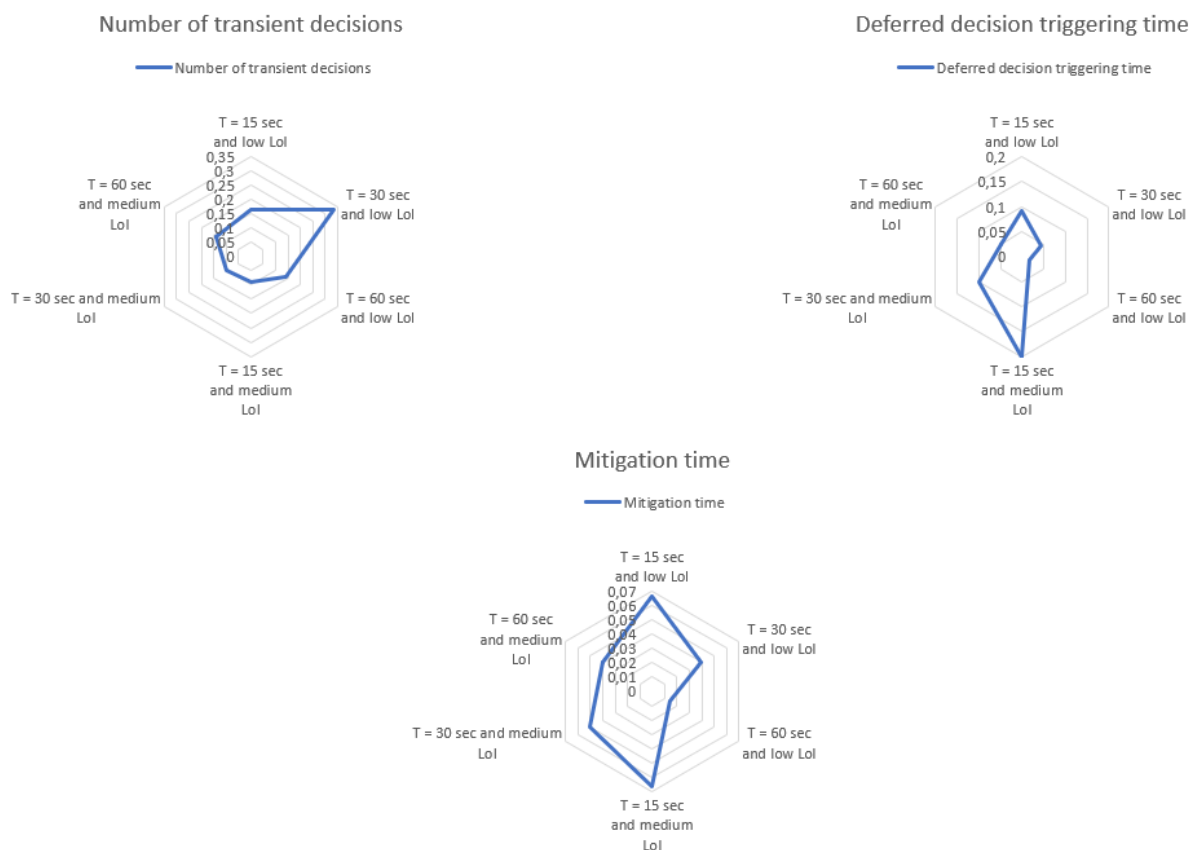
Number of transient decisions

Number of transient decisions

T = 15 sec and low LoI

0,35
0,3
0,25
0,2
0,15
0,1
0,05
0

T = 30 sec and low LoI

T = 60 sec and low LoI

T = 15 sec and medium LoI

T = 30 sec and medium LoI

T = 60 sec and medium LoI

Deferred decision triggering time

Deferred decision triggering time

T = 15 sec and low LoI

0,2
0,15
0,1
0,05
0

T = 30 sec and low LoI

T = 60 sec and low LoI

T = 15 sec and medium LoI

T = 30 sec and medium LoI

T = 60 sec and medium LoI

Mitigation time

Mitigation time

T = 15 sec and low LoI

0,07
0,06
0,05
0,04
0,03
0,02
0,01
0

T = 30 sec and low LoI

T = 60 sec and low LoI

T = 15 sec and medium LoI

T = 30 sec and medium LoI

T = 60 sec and medium LoI